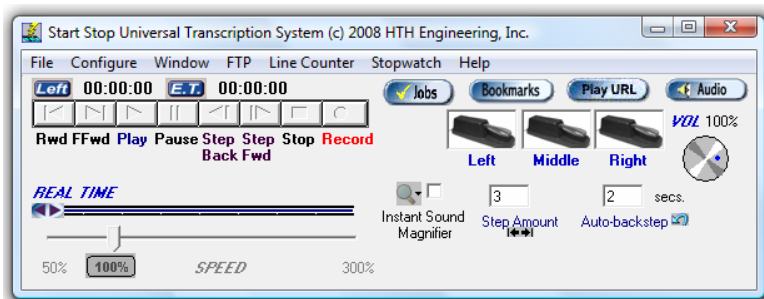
Start Stop Universal Transcription System (c) 2008 HTH Engineering, Inc.

File Configure Window FTP Line Counter Stopwatch Help

Left 00:00:00 E.T. 00:00:00

Rwd FFwd Play Pause Step Back Step Fwd Stop Record

Jobs Bookmarks Play URL Audio

Left Middle Right

VOL 100%

REAL TIME

Instant Sound Magnifier

3
Step Amount

2 secs.
Auto-backstep

50% 100% SPEED 300%